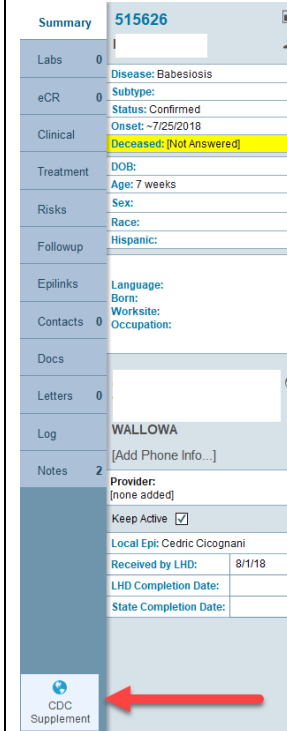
Summary
Labs 0
eCR 0
Clinical
Treatment
Risks
Followup
Epilinks
Contacts 0
Docs
Letters 0
Log
Notes 2
CDC Supplement

515626
Disease: Babesiosis
Subtype:
Status: Confirmed
Onset: ~7/25/2018
Deceased: [Not Answered]
DOB:
Age: 7 weeks
Sex:
Race:
Hispanic:
Language:
Born:
Worksite:
Occupation:
WALLOWA
[Add Phone Info...]
Provider:
[none added]
Keep Active ☑
Local Epi: Cedric Cicognani
Received by LHD: 8/1/18
LHD Completion Date:
State Completion Date: